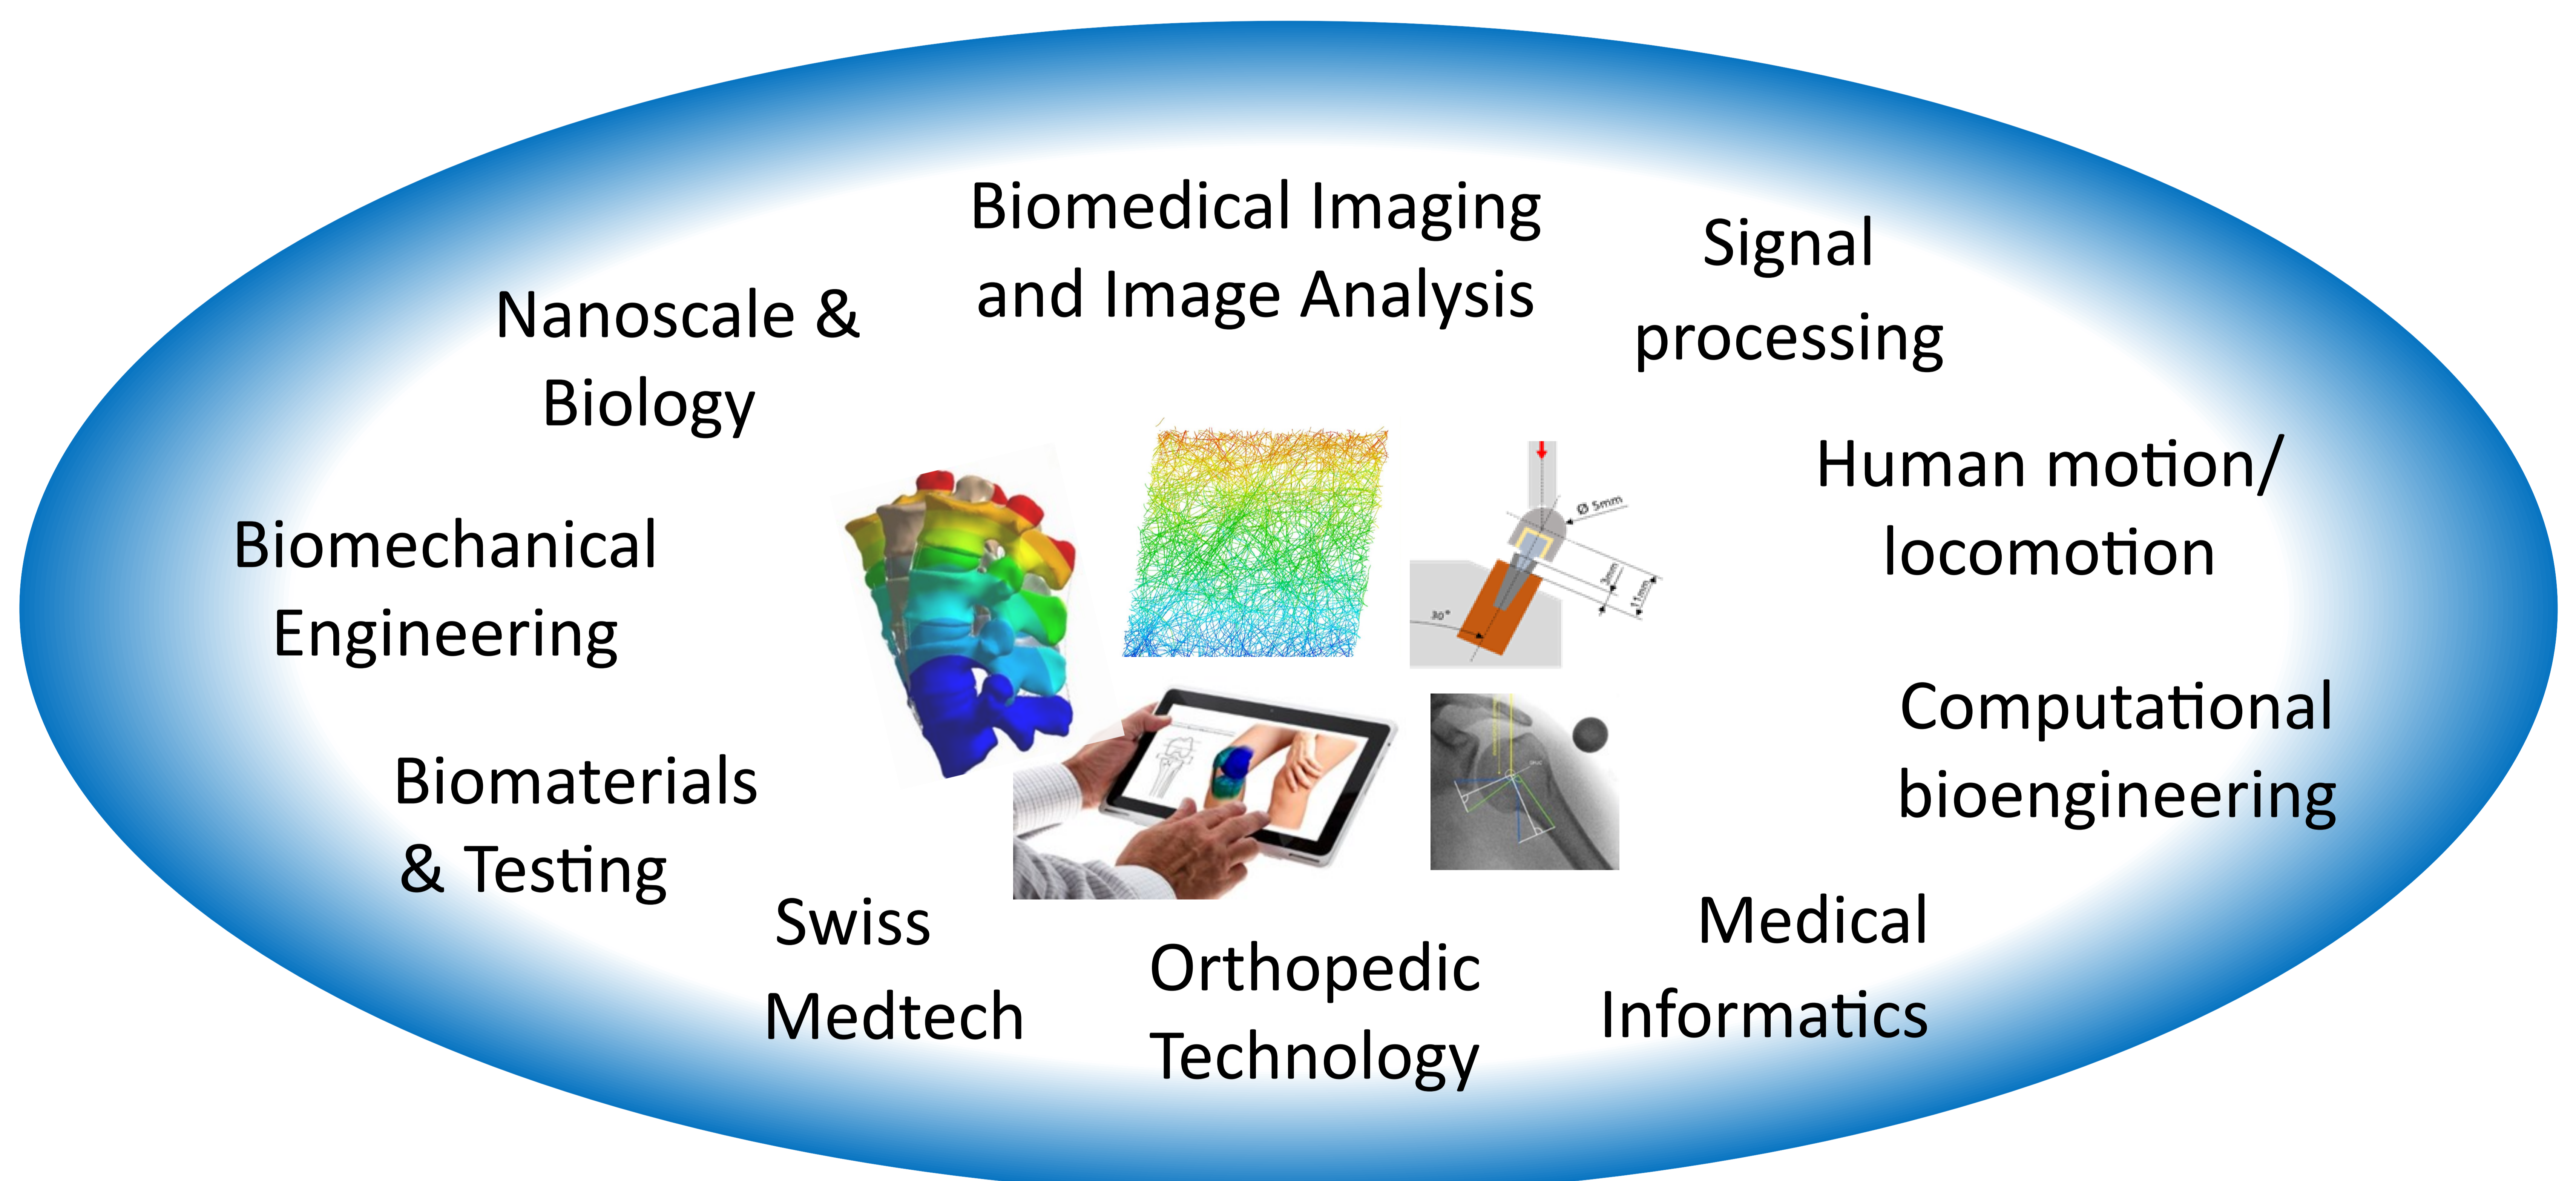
Biomedical Imaging and Image Analysis

Nanoscale & Biology

Signal processing

Human motion/ locomotion

Biomechanical Engineering

Ø 5mm

3mm

11mm

30°

Computational bioengineering

Biomaterials & Testing

Swiss Medtech

Orthopedic Technology

Medical Informatics